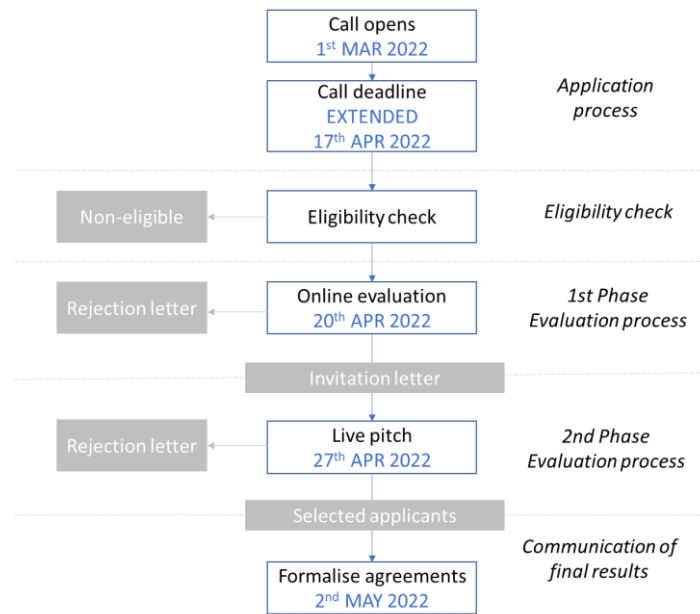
Call opens
1st MAR 2022

Call deadline
EXTENDED
17th APR 2022

Application process

Non-eligible

Eligibility check

Eligibility check

Rejection letter

Online evaluation
20th APR 2022

1st Phase Evaluation process

Invitation letter

Rejection letter

Live pitch
27th APR 2022

2nd Phase Evaluation process

Selected applicants

Communication of final results

Formalise agreements
2nd MAY 2022